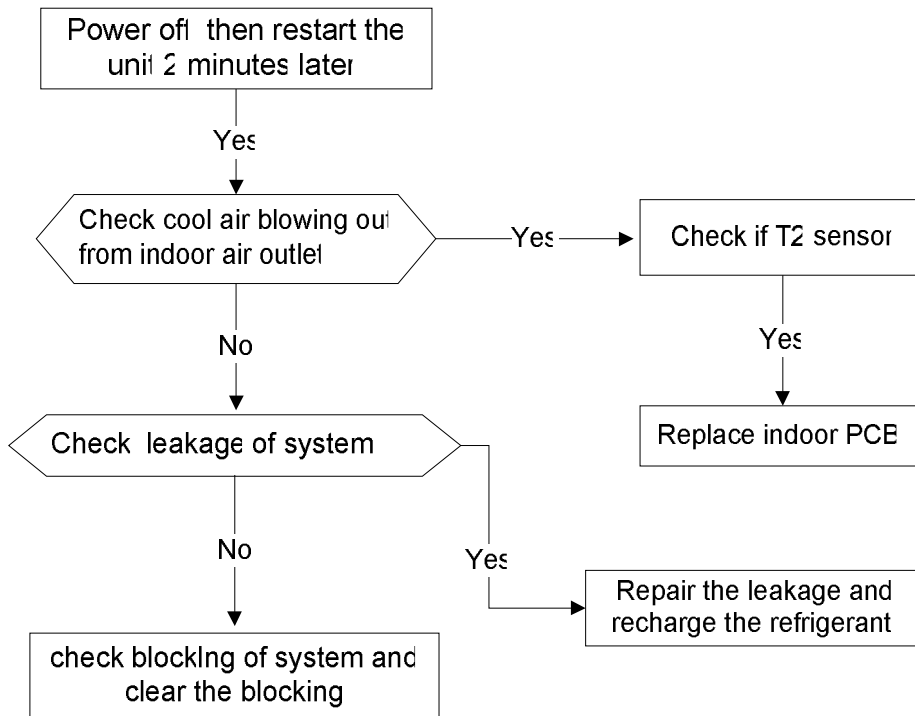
Power off then restart the unit 2 minutes later

Yes

Check cool air blowing out from indoor air outlet

Yes

Check if T2 sensor

Yes

Replace indoor PCB

No

Check leakage of system

No

Yes

Repair the leakage and recharge the refrigerant

check blockIng of system and clear the blocking